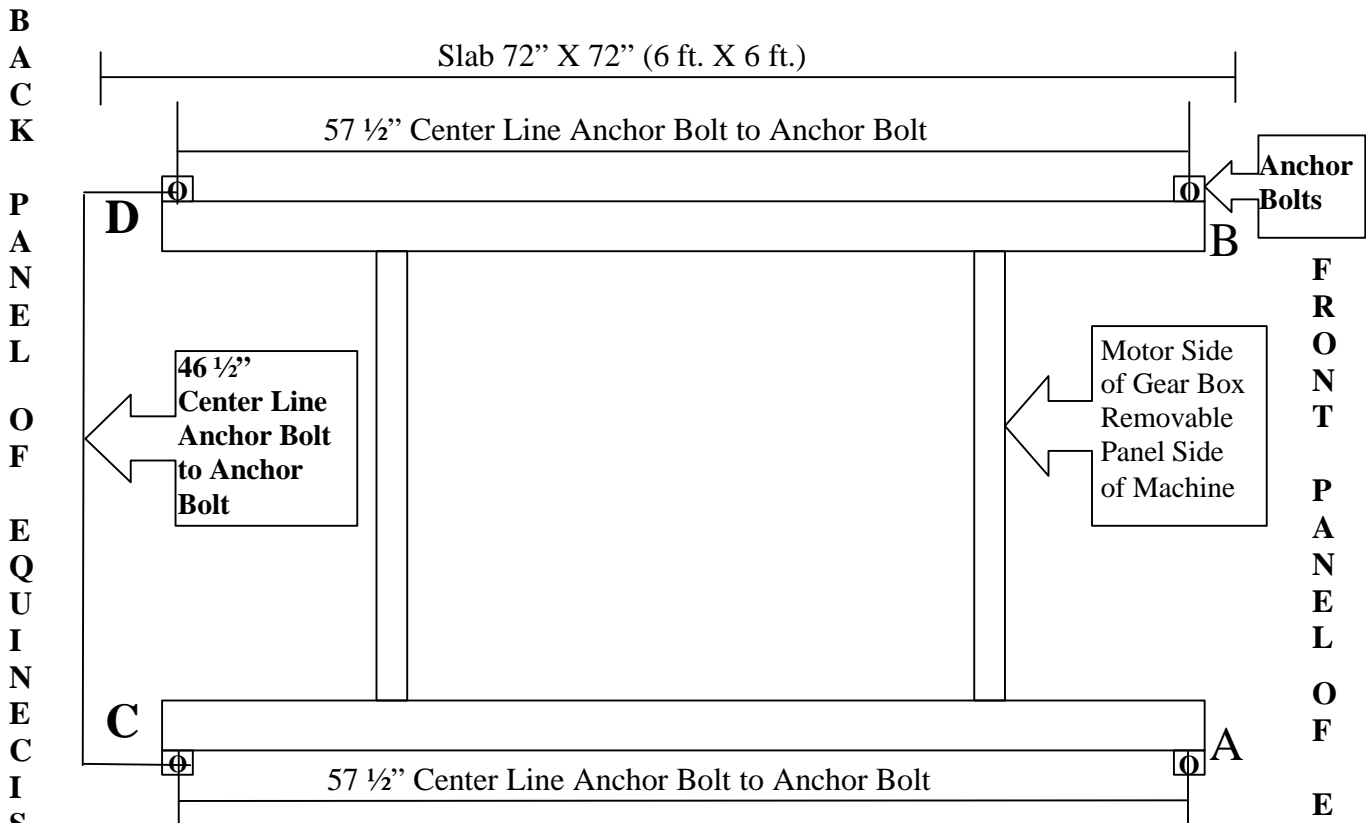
B
A
C
K

P
A
N
E
L

O
F

E
Q
U
I
N
E
C
I
S

Slab 72" X 72" (6 ft. X 6 ft.)

57 ½" Center Line Anchor Bolt to Anchor Bolt

Anchor Bolts

D

B

F
R
O
N
T

P
A
N
E
L

O
F

E

46 ½" Center Line Anchor Bolt to Anchor Bolt

Motor Side of Gear Box Removable Panel Side of Machine

C

A

57 ½" Center Line Anchor Bolt to Anchor Bolt